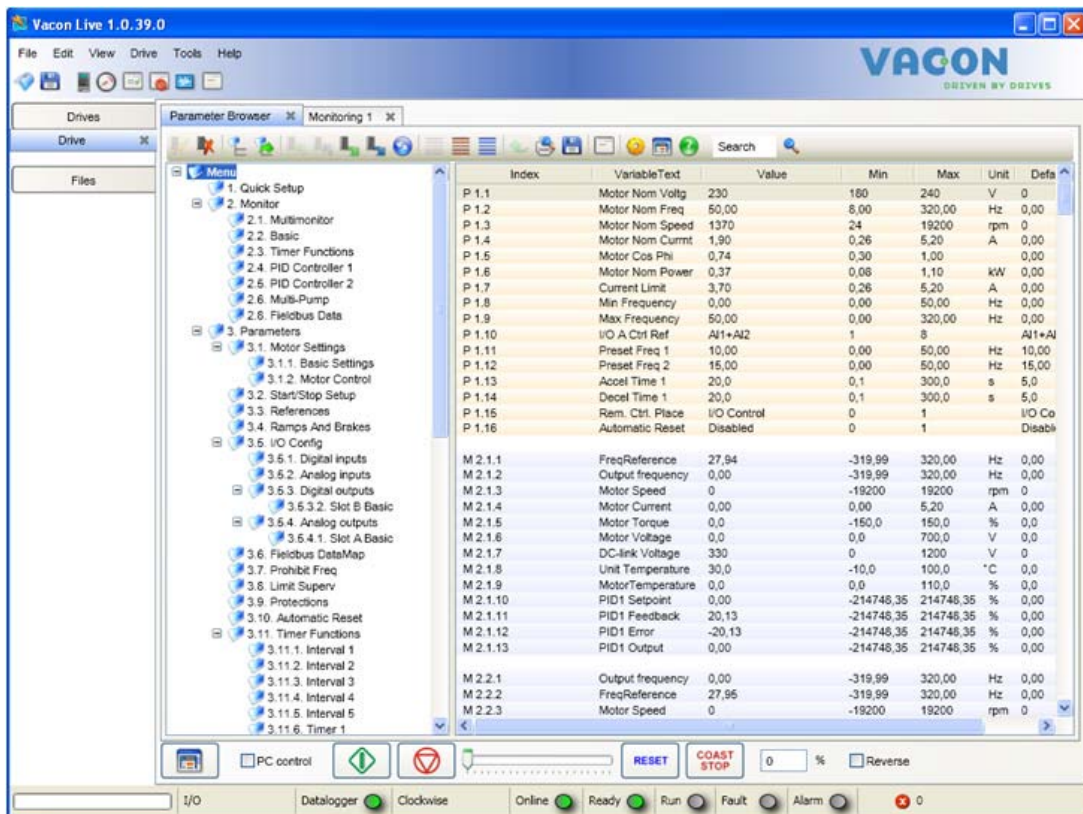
Vacon Live 1.0.39.0

File Edit View Drive Tools Help

VACON
DRIVEN BY DRIVES

Drives
Drive

Files

Parameter Browser Monitoring 1

Search

Menu
1. Quick Setup
2. Monitor
2.1. Multimonitor
2.2. Basic
2.3. Timer Functions
2.4. PID Controller 1
2.5. PID Controller 2
2.6. Multi-Pump
2.8. Fieldbus Data
3. Parameters
3.1. Motor Settings
3.1.1. Basic Settings
3.1.2. Motor Control
3.2. Start/Stop Setup
3.3. References
3.4. Ramps And Brakes
3.5. I/O Config
3.5.1. Digital inputs
3.5.2. Analog inputs
3.5.3. Digital outputs
3.5.3.2. Slot B Basic
3.5.4. Analog outputs
3.5.4.1. Slot A Basic
3.6. Fieldbus DataMap
3.7. Prohibit Freq
3.8. Limit Superv
3.9. Protections
3.10. Automatic Reset
3.11. Timer Functions
3.11.1. Interval 1
3.11.2. Interval 2
3.11.3. Interval 3
3.11.4. Interval 4
3.11.5. Interval 5
3.11.6. Timer 1

| Index | VariableText | Value | Min | Max | Unit | Defa |
|---|---|---|---|---|---|---|
| P 1.1 | Motor Nom Voltg | 230 | 180 | 240 | V | 0 |
| P 1.2 | Motor Nom Freq | 50,00 | 8,00 | 320,00 | Hz | 0,00 |
| P 1.3 | Motor Nom Speed | 1370 | 24 | 19200 | rpm | 0 |
| P 1.4 | Motor Nom Currnt | 1,90 | 0,26 | 5,20 | A | 0,00 |
| P 1.5 | Motor Cos Phi | 0,74 | 0,30 | 1,00 | | 0,00 |
| P 1.6 | Motor Nom Power | 0,37 | 0,08 | 1,10 | kW | 0,00 |
| P 1.7 | Current Limit | 3,70 | 0,26 | 5,20 | A | 0,00 |
| P 1.8 | Min Frequency | 0,00 | 0,00 | 50,00 | Hz | 0,00 |
| P 1.9 | Max Frequency | 50,00 | 0,00 | 320,00 | Hz | 0,00 |
| P 1.10 | I/O A Ctrl Ref | AI1+AI2 | 1 | 8 | | AI1+AI |
| P 1.11 | Preset Freq 1 | 10,00 | 0,00 | 50,00 | Hz | 10,00 |
| P 1.12 | Preset Freq 2 | 15,00 | 0,00 | 50,00 | Hz | 15,00 |
| P 1.13 | Accel Time 1 | 20,0 | 0,1 | 300,0 | s | 5,0 |
| P 1.14 | Decel Time 1 | 20,0 | 0,1 | 300,0 | s | 5,0 |
| P 1.15 | Rem. Ctrl. Place | I/O Control | 0 | 1 | | I/O Co |
| P 1.16 | Automatic Reset | Disabled | 0 | 1 | | Disabl |
| M 2.1.1 | FreqReference | 27,94 | -319,99 | 320,00 | Hz | 0,00 |
| M 2.1.2 | Output frequency | 0,00 | -319,99 | 320,00 | Hz | 0,00 |
| M 2.1.3 | Motor Speed | 0 | -19200 | 19200 | rpm | 0 |
| M 2.1.4 | Motor Current | 0,00 | 0,00 | 5,20 | A | 0,00 |
| M 2.1.5 | Motor Torque | 0,0 | -150,0 | 150,0 | % | 0,0 |
| M 2.1.6 | Motor Voltage | 0,0 | 0,0 | 700,0 | V | 0,0 |
| M 2.1.7 | DC-link Voltage | 330 | 0 | 1200 | V | 0 |
| M 2.1.8 | Unit Temperature | 30,0 | -10,0 | 100,0 | °C | 0,0 |
| M 2.1.9 | MotorTemperature | 0,0 | 0,0 | 110,0 | % | 0,0 |
| M 2.1.10 | PID1 Setpoint | 0,00 | -214748,35 | 214748,35 | % | 0,00 |
| M 2.1.11 | PID1 Feedback | 20,13 | -214748,35 | 214748,35 | % | 0,00 |
| M 2.1.12 | PID1 Error | -20,13 | -214748,35 | 214748,35 | % | 0,00 |
| M 2.1.13 | PID1 Output | 0,00 | -214748,35 | 214748,35 | % | 0,00 |
| M 2.2.1 | Output frequency | 0,00 | -319,99 | 320,00 | Hz | 0,00 |
| M 2.2.2 | FreqReference | 27,95 | -319,99 | 320,00 | Hz | 0,00 |
| M 2.2.3 | Motor Speed | 0 | -19200 | 19200 | rpm | 0 |

PC control
RESET
COAST STOP
0 %
Reverse

I/O Datalogger Clockwise Online Ready Run Fault Alarm 0